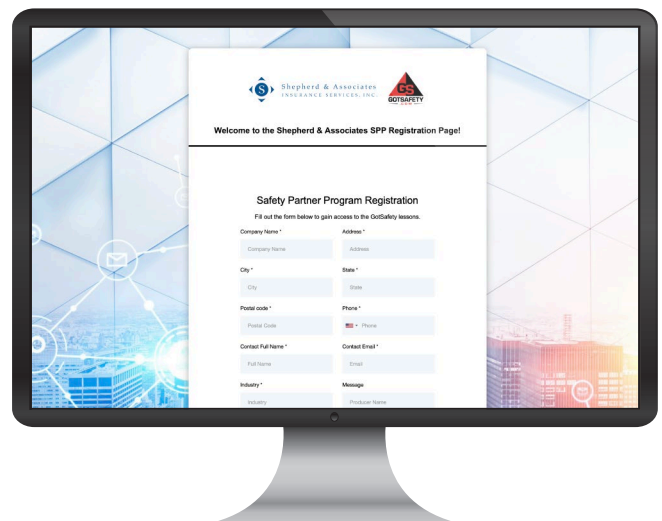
S Shepherd & Associates
INSURANCE SERVICES, INC.

GS
GOTSAFETY

Welcome to the Shepherd & Associates SPP Registration Page!

Safety Partner Program Registration

Fill out the form below to gain access to the GotSafety lessons.

Company Name *
Company Name

Address *
Address

City *
City

State *
State

Postal code *
Postal Code

Phone *
Phone

Contact Full Name *
Full Name

Contact Email *
Email

Industry *
Industry

Message
Producer Name